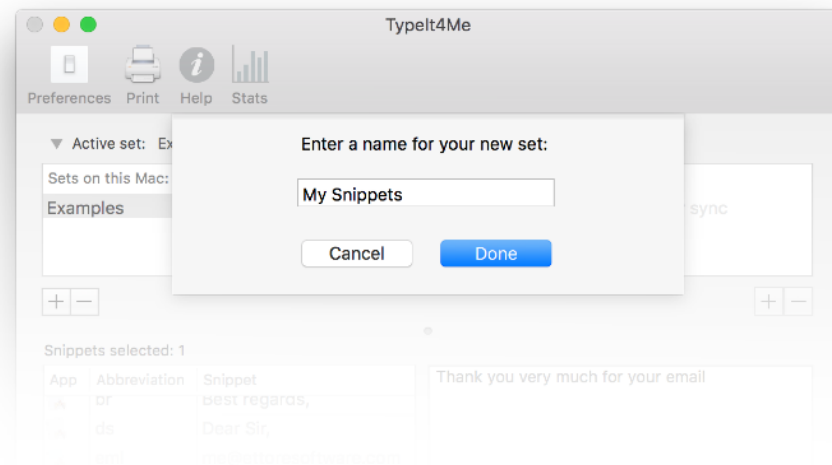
TypeIt4Me

Preferences Print Help Stats

Active set: Ex

Sets on this Mac:

Examples

sync

+ −

+ −

Enter a name for your new set:

My Snippets

Cancel

Done

Snippets selected: 1

| App | Abbreviation | Snippet |
|---|---|---|
| | br | Best regards, |
| | ds | Dear Sir, |
| | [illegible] | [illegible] |

Thank you very much for your email